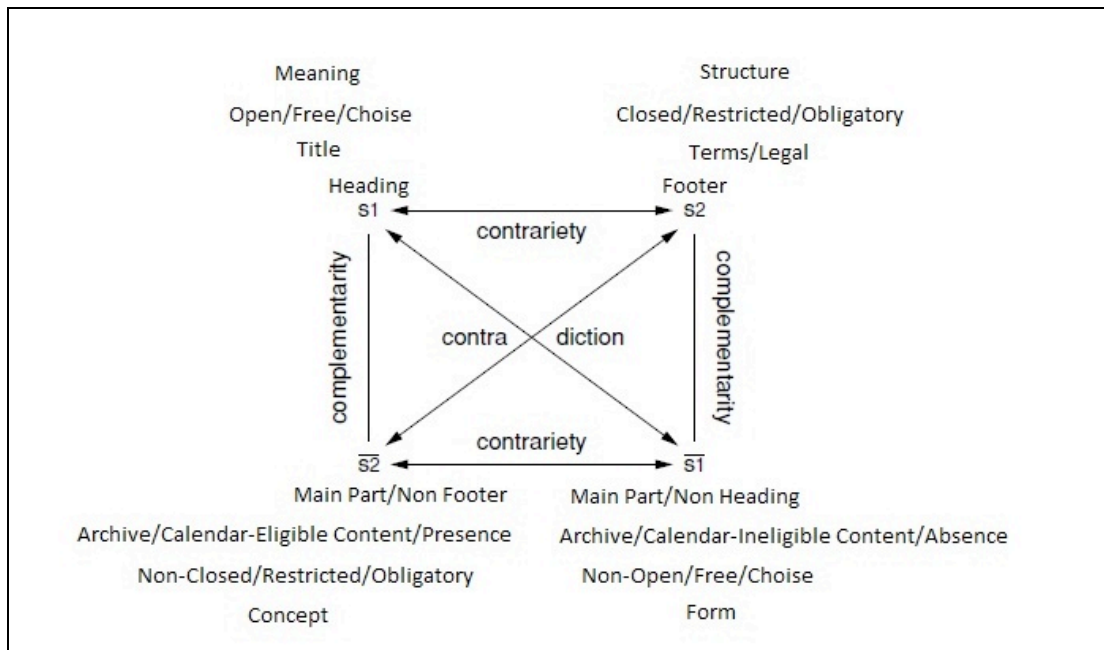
Meaning
Open/Free/Choise
Title
Heading
s1

Structure
Closed/Restricted/Obligatory
Terms/Legal
Footer
s2

contrariety

complementarity

contra diction

complementarity

contrariety

$\overline{s2}$
Main Part/Non Footer
Archive/Calendar-Eligible Content/Presence
Non-Closed/Restricted/Obligatory
Concept

$\overline{s1}$
Main Part/Non Heading
Archive/Calendar-Ineligible Content/Absence
Non-Open/Free/Choise
Form